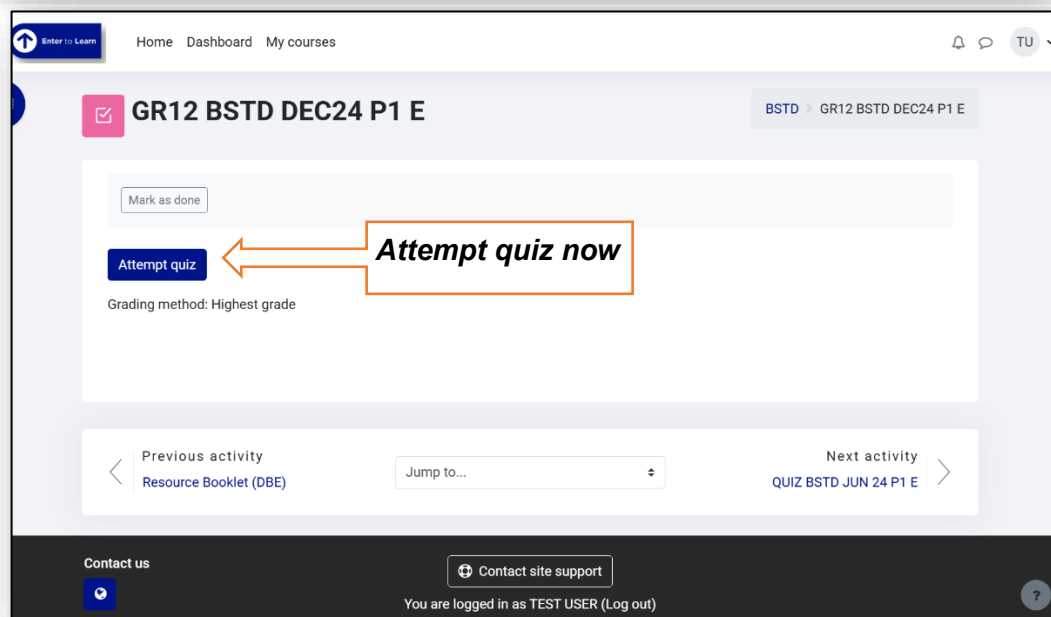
Enter to Learn

Home Dashboard My courses

TU

GR12 BSTD DEC24 P1 E

BSTD > GR12 BSTD DEC24 P1 E

Mark as done

Attempt quiz

Attempt quiz now

Grading method: Highest grade

Previous activity
Resource Booklet (DBE)

Jump to...

Next activity
QUIZ BSTD JUN 24 P1 E

Contact us

Contact site support

You are logged in as TEST USER (Log out)

?